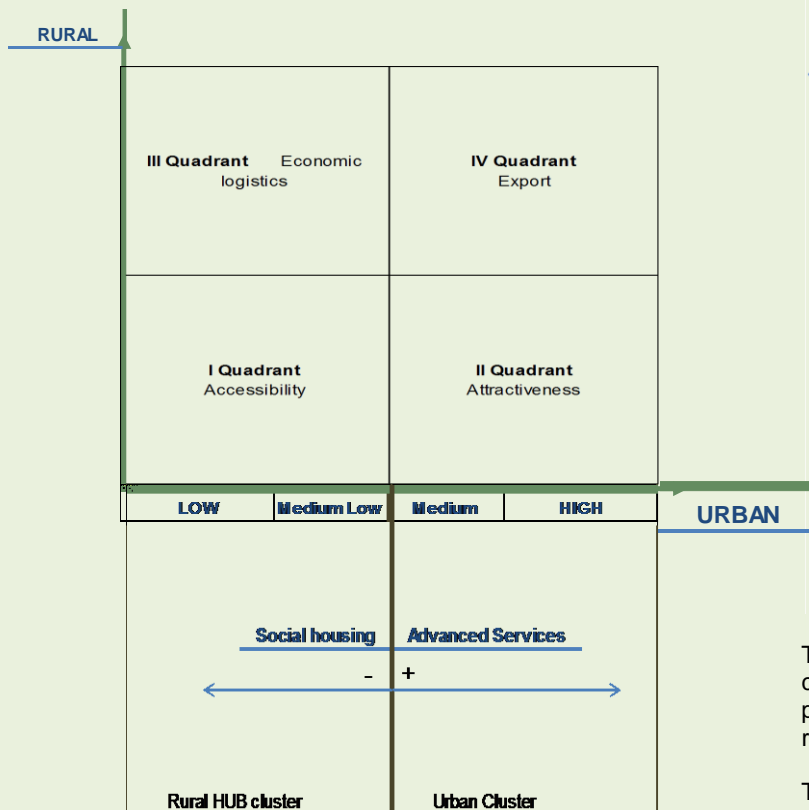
RURAL

III Quadrant Economic logistics

IV Quadrant Export

I Quadrant Accessibility

II Quadrant Attractiveness

| LOW | Medium Low | Medium | HIGH |
|---|---|---|---|

URBAN

Social housing Advanced Services

- +

Rural HUB cluster

Urban Cluster

T
c
p
r

T